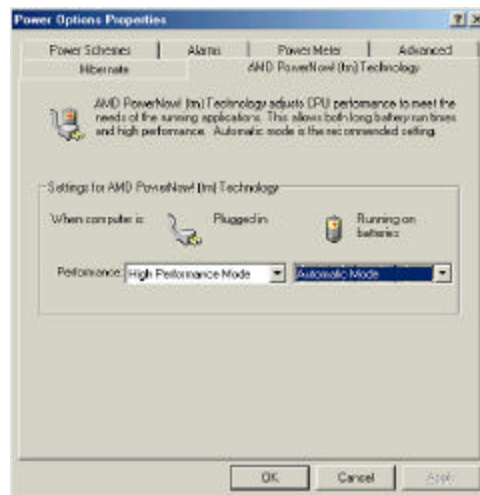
Power Options Properties

?|×

Power Schemes | Alarms | Power Meter | Advanced
Hibernate | AMD PowerNow! (tm) Technology

AMD PowerNow! (tm) Technology adjusts CPU performance to meet the needs of the running applications. This allows both long battery run times and high performance. Automatic mode is the recommended setting.

Settings for AMD PowerNow! (tm) Technology

When computer is: Plugged in Running on batteries

Performance: High Performance Mode Automatic Mode

OK Cancel Apply